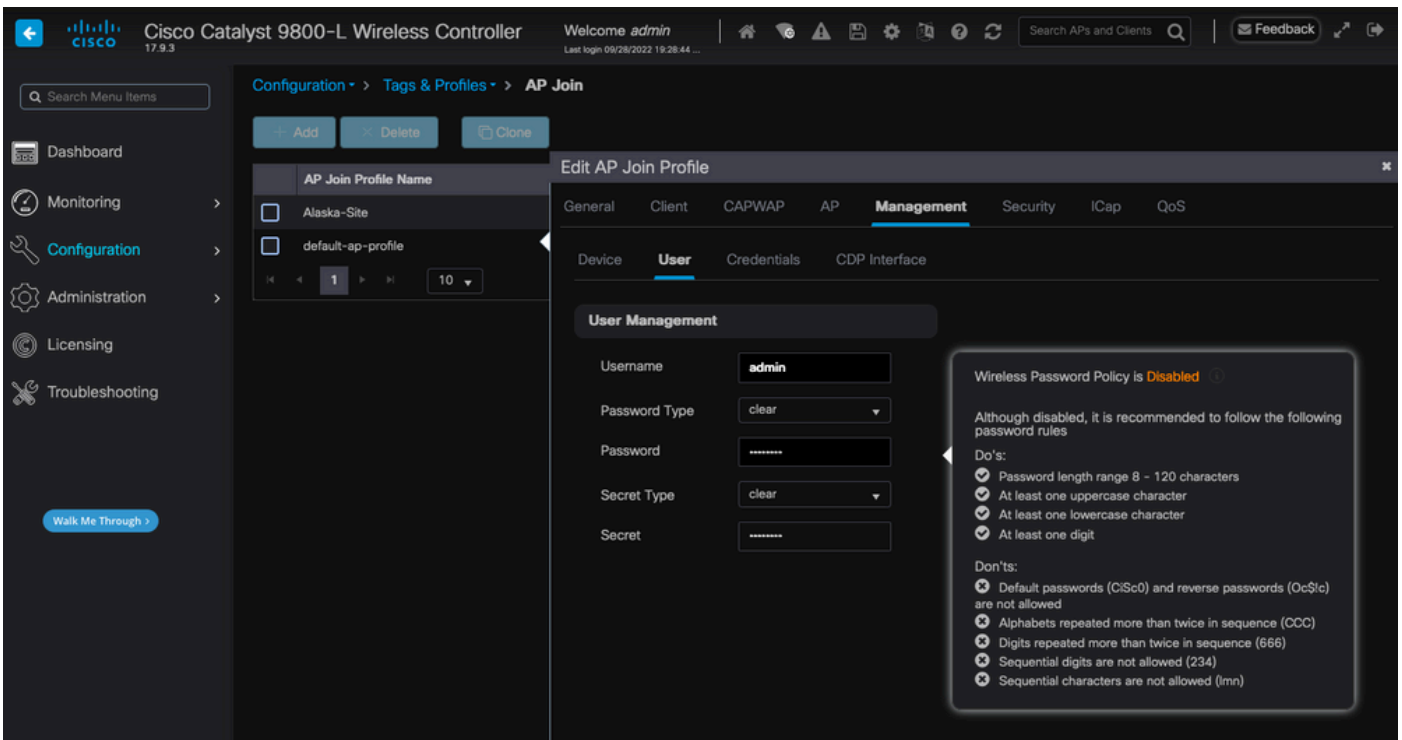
cisco 17.9.3 Cisco Catalyst 9800-L Wireless Controller

Welcome admin
Last login 09/28/2022 19:28:44 ...

Search APs and Clients

Feedback

Search Menu Items

Dashboard

Monitoring

Configuration

Administration

Licensing

Troubleshooting

Walk Me Through ›

Configuration › Tags & Profiles › AP Join

+ Add
× Delete
Clone

| | AP Join Profile Name |
|---|---|
| | Alaska-Site |
| | default-ap-profile |

1
10

Edit AP Join Profile

General Client CAPWAP AP Management Security ICap QoS

Device User Credentials CDP Interface

User Management

Username admin

Password Type clear

Password ·········

Secret Type clear

Secret ·········

Wireless Password Policy is Disabled

Although disabled, it is recommended to follow the following password rules

Do's:
Password length range 8 - 120 characters
At least one uppercase character
At least one lowercase character
At least one digit

Don'ts:
Default passwords (CiSc0) and reverse passwords (Oc$!c) are not allowed
Alphabets repeated more than twice in sequence (CCC)
Digits repeated more than twice in sequence (666)
Sequential digits are not allowed (234)
Sequential characters are not allowed (lmn)